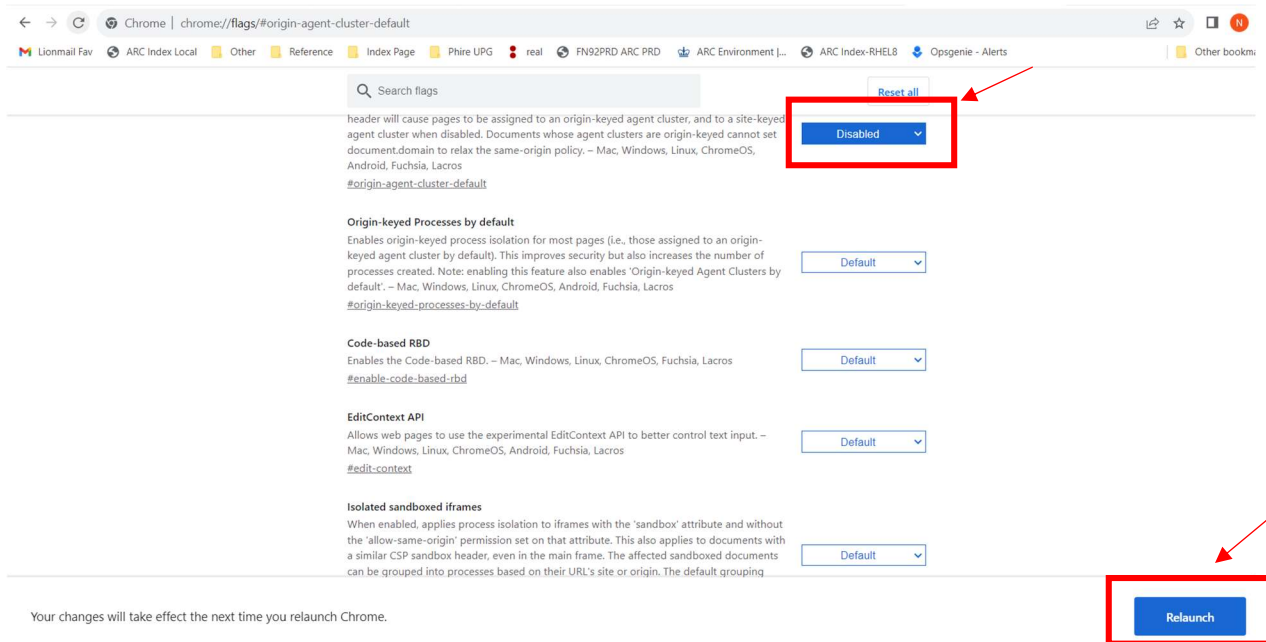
Chrome | chrome://flags/#origin-agent-cluster-default

N

Lionmail Fav ARC Index Local Other Reference Index Page Phire UPG real FN92PRD ARC PRD ARC Environment |... ARC Index-RHEL8 Opsgenie - Alerts Other bookm

Search flags

Reset all

header will cause pages to be assigned to an origin-keyed agent cluster, and to a site-keyed agent cluster when disabled. Documents whose agent clusters are origin-keyed cannot set document.domain to relax the same-origin policy. – Mac, Windows, Linux, ChromeOS, Android, Fuchsia, Lacros
#origin-agent-cluster-default

Disabled

Origin-keyed Processes by default
Enables origin-keyed process isolation for most pages (i.e., those assigned to an origin-keyed agent cluster by default). This improves security but also increases the number of processes created. Note: enabling this feature also enables 'Origin-keyed Agent Clusters by default'. – Mac, Windows, Linux, ChromeOS, Android, Fuchsia, Lacros
#origin-keyed-processes-by-default

Default

Code-based RBD
Enables the Code-based RBD. – Mac, Windows, Linux, ChromeOS, Fuchsia, Lacros
#enable-code-based-rbd

Default

EditContext API
Allows web pages to use the experimental EditContext API to better control text input. – Mac, Windows, Linux, ChromeOS, Android, Fuchsia, Lacros
#edit-context

Default

Isolated sandboxed iframes
When enabled, applies process isolation to iframes with the 'sandbox' attribute and without the 'allow-same-origin' permission set on that attribute. This also applies to documents with a similar CSP sandbox header, even in the main frame. The affected sandboxed documents can be grouped into processes based on their URL's site or origin. The default grouping

Default

Your changes will take effect the next time you relaunch Chrome.

Relaunch